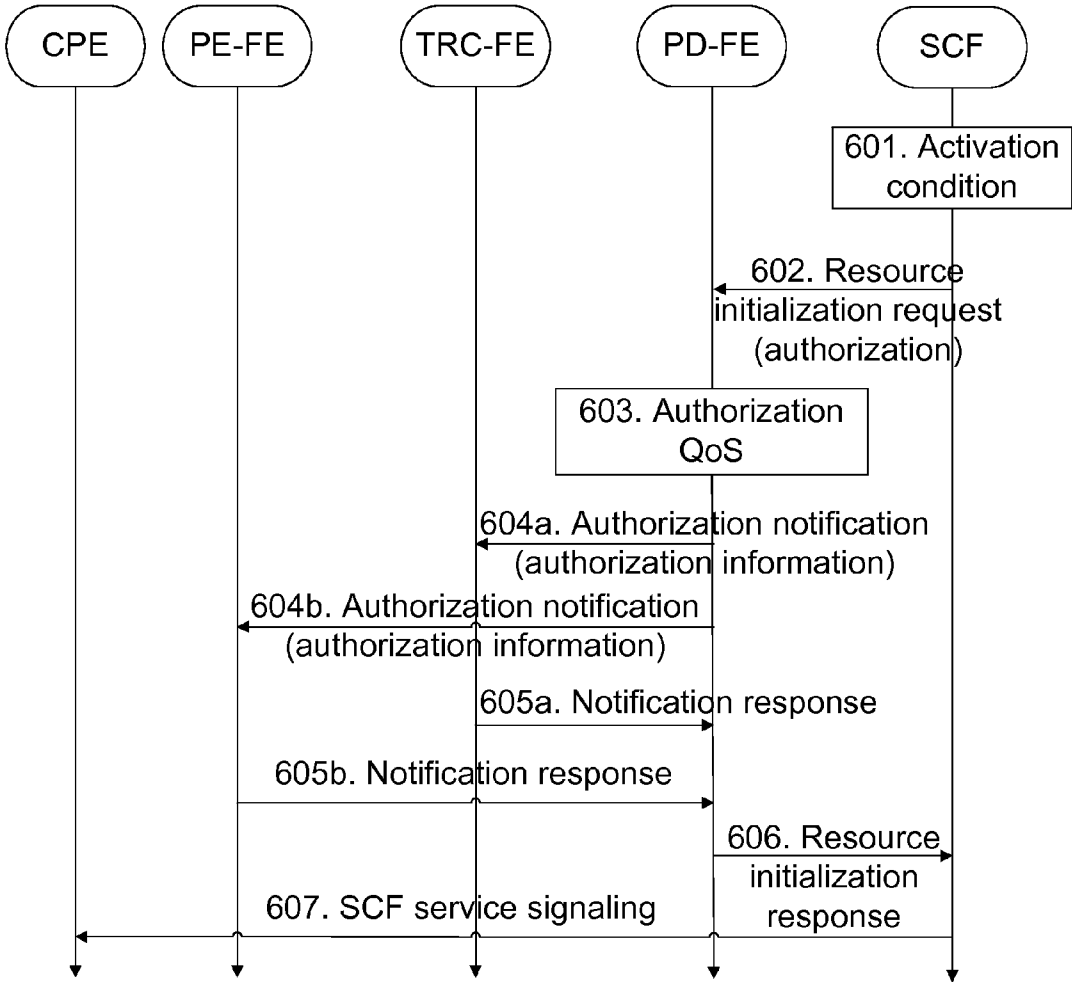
CPE
PE-FE
TRC-FE
PD-FE
SCF

601. Activation condition

602. Resource initialization request (authorization)

603. Authorization QoS

604a. Authorization notification (authorization information)

604b. Authorization notification (authorization information)

605a. Notification response

605b. Notification response

606. Resource initialization response

607. SCF service signaling